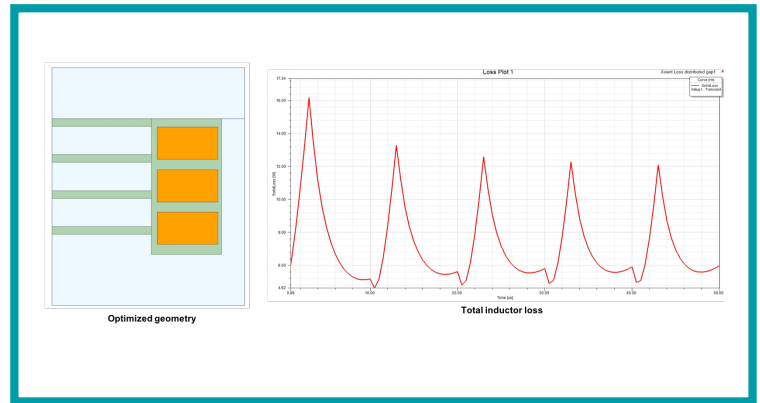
Optimized geometry

Loss Plot 1

Xsient Loss distributed gap1

Curve Info
SolidLoss
Setup1 : Transient

16.24
16.00
14.00
12.00
10.00
8.00
6.00
4.62

SolidLoss [W]

0.00
10.00
20.00
30.00
40.00
50.00

Time [us]

Total inductor loss